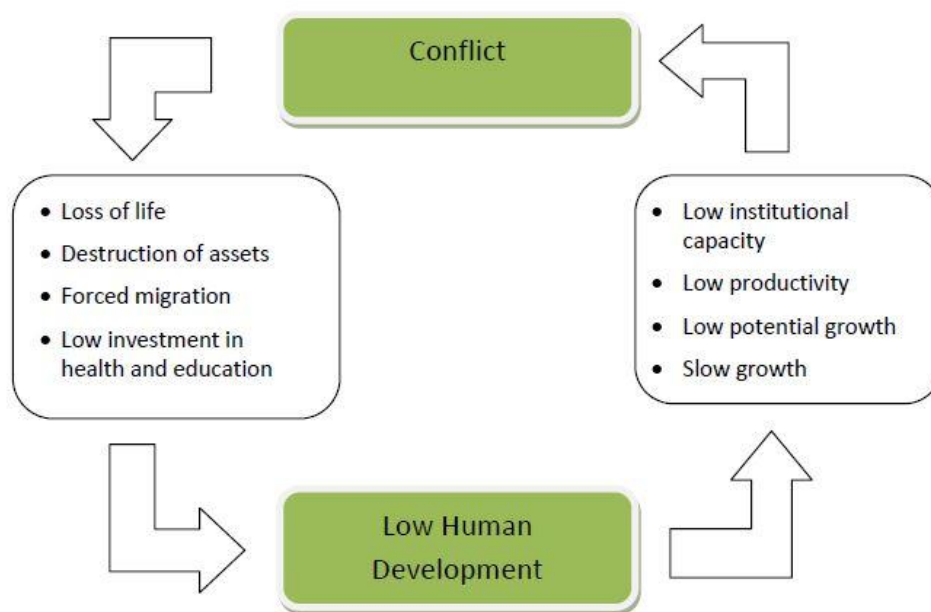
Conflict

- Loss of life
- Destruction of assets
- Forced migration
- Low investment in health and education

- Low institutional capacity
- Low productivity
- Low potential growth
- Slow growth

Low Human Development